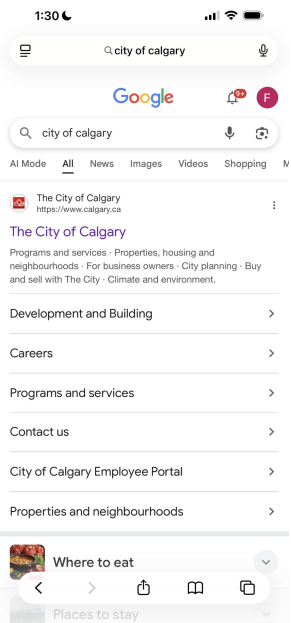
1:30

city of calgary

Google

9+

F

city of calgary

AI Mode All News Images Videos Shopping M

The City of Calgary
https://www.calgary.ca

The City of Calgary

Programs and services · Properties, housing and neighbourhoods · For business owners · City planning · Buy and sell with The City · Climate and environment.

Development and Building

Careers

Programs and services

Contact us

City of Calgary Employee Portal

Properties and neighbourhoods

Where to eat

Places to stay